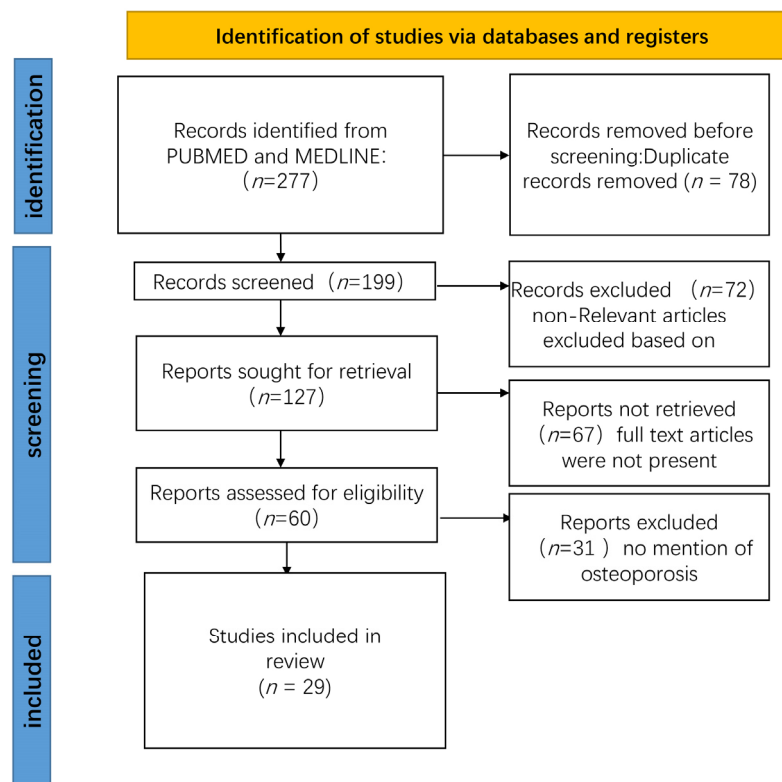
Identification of studies via databases and registers

identification

Records identified from PUBMED and MEDLINE: （$n$=277）

Records removed before screening:Duplicate records removed ($n$ = 78)

screening

Records screened （$n$=199）

Records excluded （$n$=72） non-Relevant articles excluded based on

Reports sought for retrieval （$n$=127）

Reports not retrieved （$n$=67） full text articles were not present

Reports assessed for eligibility （$n$=60）

Reports excluded （$n$=31 ） no mention of osteoporosis

included

Studies included in review ($n$ = 29)